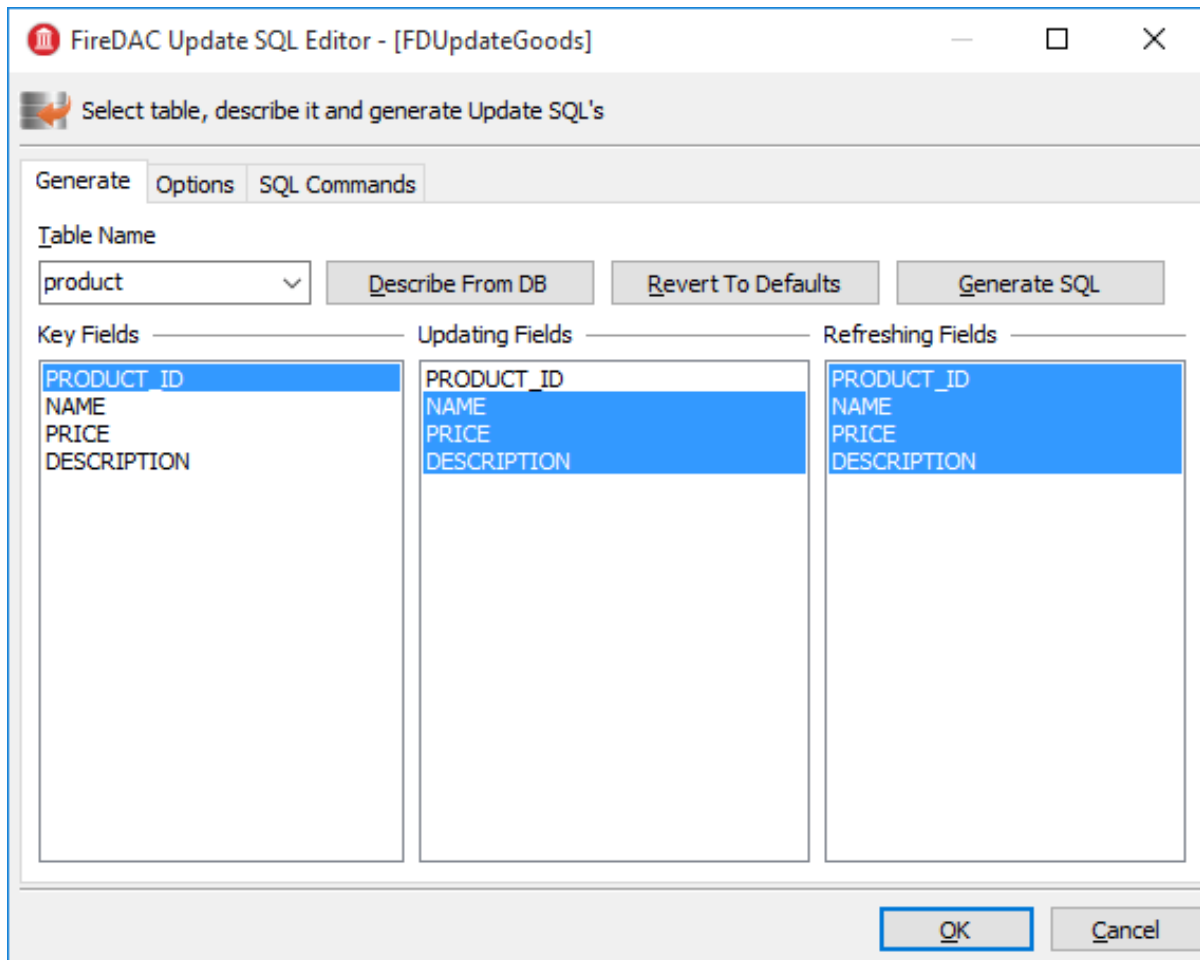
FireDAC Update SQL Editor - [FDUpdateGoods]

Select table, describe it and generate Update SQL's

Generate
Options
SQL Commands

Table Name
product
Describe From DB
Revert To Defaults
Generate SQL

Key Fields
PRODUCT_ID
NAME
PRICE
DESCRIPTION

Updating Fields
PRODUCT_ID
NAME
PRICE
DESCRIPTION

Refreshing Fields
PRODUCT_ID
NAME
PRICE
DESCRIPTION

OK
Cancel